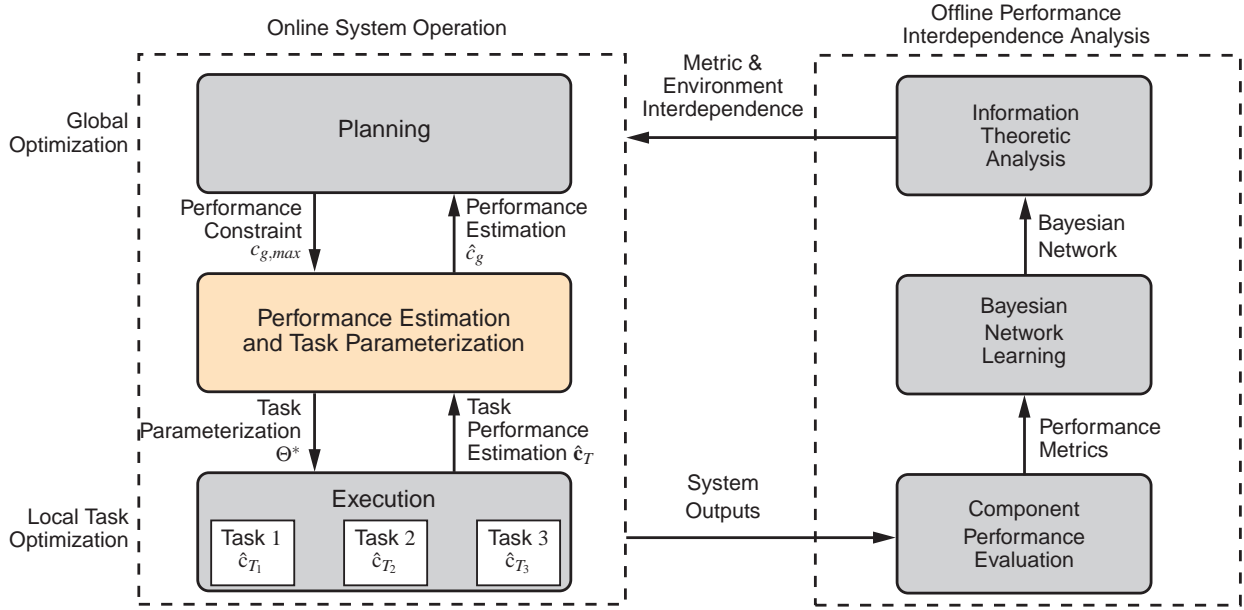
Online System Operation

Offline Performance Interdependence Analysis

Global Optimization

Planning

Metric & Environment Interdependence

Information Theoretic Analysis

Performance Constraint $c_{g,max}$

Performance Estimation $\hat{c}_g$

Bayesian Network

Performance Estimation and Task Parameterization

Bayesian Network Learning

Task Parameterization $\Theta^*$

Task Performance Estimation $\hat{\mathbf{c}}_T$

Performance Metrics

Local Task Optimization

Execution

Task 1 $\hat{c}_{T_1}$

Task 2 $\hat{c}_{T_2}$

Task 3 $\hat{c}_{T_3}$

System Outputs

Component Performance Evaluation